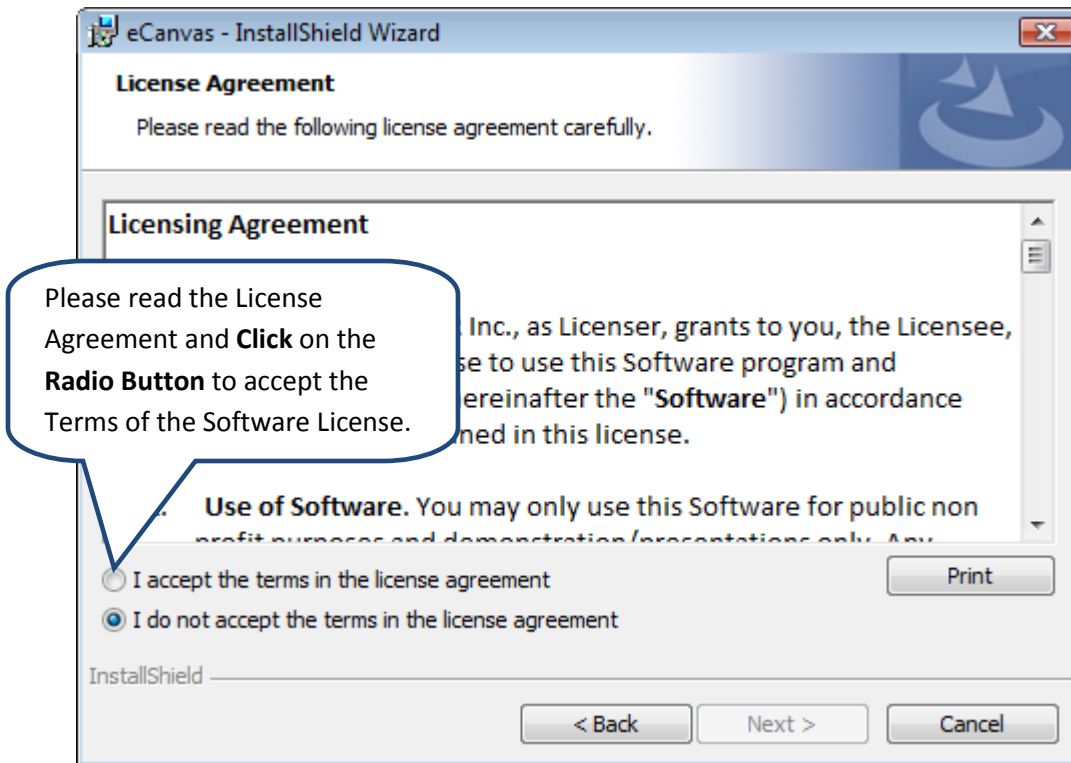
eCanvas - InstallShield Wizard

License Agreement

Please read the following license agreement carefully.

Licensing Agreement

Please read the License Agreement and **Click** on the **Radio Button** to accept the Terms of the Software License.

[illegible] Inc., as Licenser, grants to you, the Licensee, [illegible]se to use this Software program and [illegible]ereinafter the "**Software**") in accordance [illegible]ned in this license.

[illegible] **Use of Software.** You may only use this Software for public non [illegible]

I accept the terms in the license agreement

Print

I do not accept the terms in the license agreement

InstallShield

< Back

Next >

Cancel